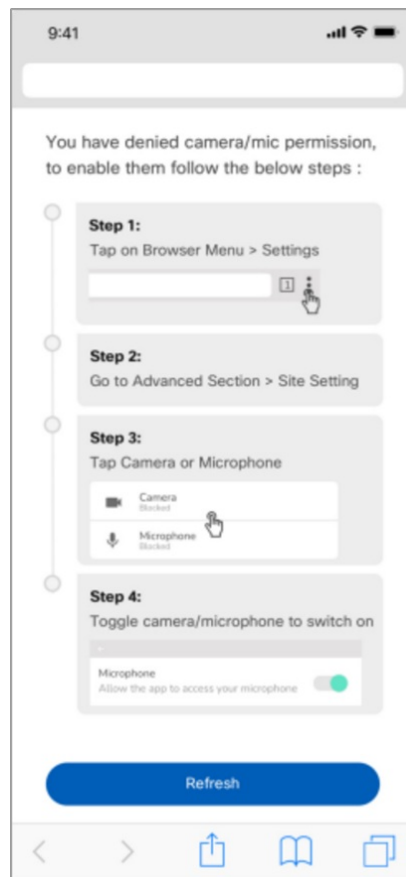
9:41

You have denied camera/mic permission, to enable them follow the below steps :

Step 1:
Tap on Browser Menu > Settings

1

Step 2:
Go to Advanced Section > Site Setting

Step 3:
Tap Camera or Microphone

Camera
Blocked

Microphone
Blocked

Step 4:
Toggle camera/microphone to switch on

Microphone
Allow the app to access your microphone

Refresh